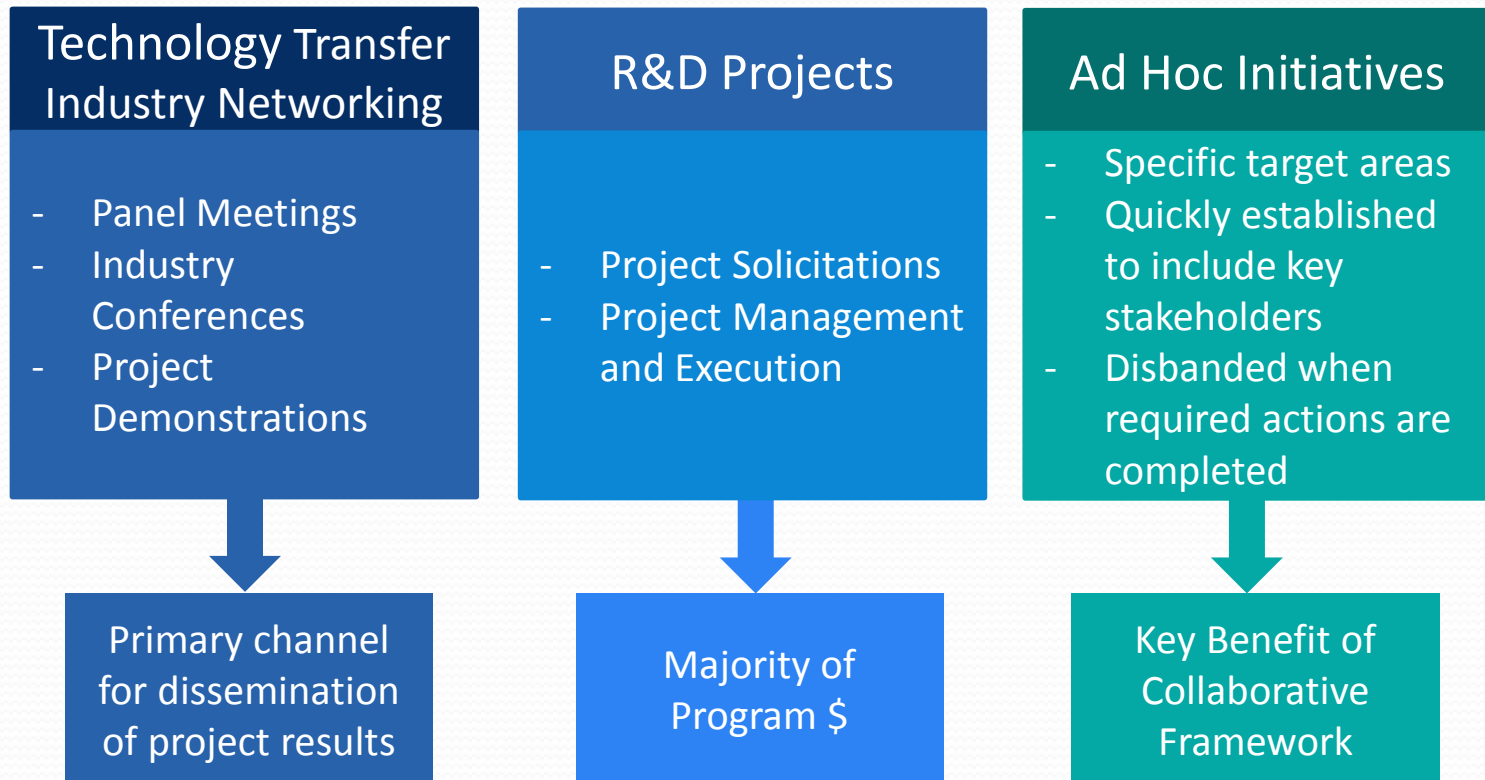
Technology Transfer Industry Networking

- Panel Meetings
- Industry Conferences
- Project Demonstrations

Primary channel for dissemination of project results

R&D Projects

- Project Solicitations
- Project Management and Execution

Majority of Program $

Ad Hoc Initiatives

- Specific target areas
- Quickly established to include key stakeholders
- Disbanded when required actions are completed

Key Benefit of Collaborative Framework